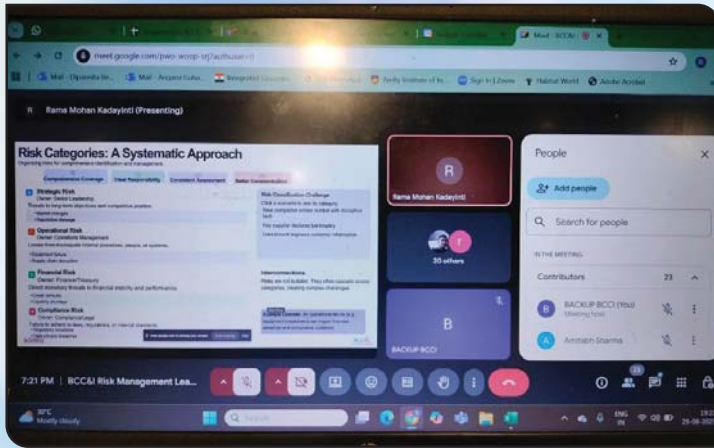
meet.google.com/pwo-wcrp-vrj?authuser=1

Mail - Dipanvita Sa... Mail - Anupam Gulu... Recognized Universiti... Amity Institute of fo... Sign in | Zoom Habitat World Adobe Acrobat

R Rama Mohan Kadayinti (Presenting)

Risk Categories: A Systematic Approach

Organizing risks for comprehensive identification and management.

Comprehensive Coverage | Clear Responsibility | Consistent Assessment | Better Communication

Strategic Risk
Owner: Senior Leadership

Operational Risk
Owner: Operations Management

Financial Risk
Owner: Finance/Treasury

Compliance Risk
Owner: Compliance/Legal

Risk Classification Challenge

Interconnections

Rama Mohan Kadayinti

30 others

BACKUP BCCI

People

Add people

Search for people

IN THE MEETING

Contributors 23

BACKUP BCCI (You)
Meeting host

Amitabh Sharma

7:21 PM | BCC&I Risk Management Lea...

30°C
Mostly cloudy

Search

ENG
IN